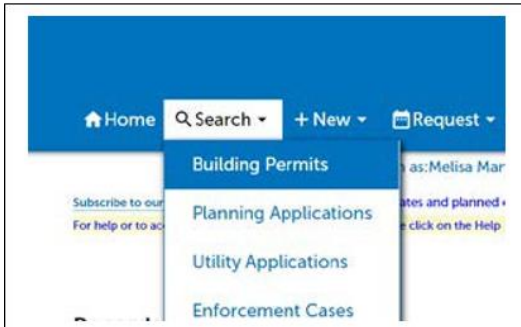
Home Search ▾ + New ▾ Request ▾

Building Permits

Planning Applications

Utility Applications

Enforcement Cases

as:Melisa Mar

Subscribe to our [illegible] ates and planned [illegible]

For help or to ac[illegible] click on the Help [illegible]

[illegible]